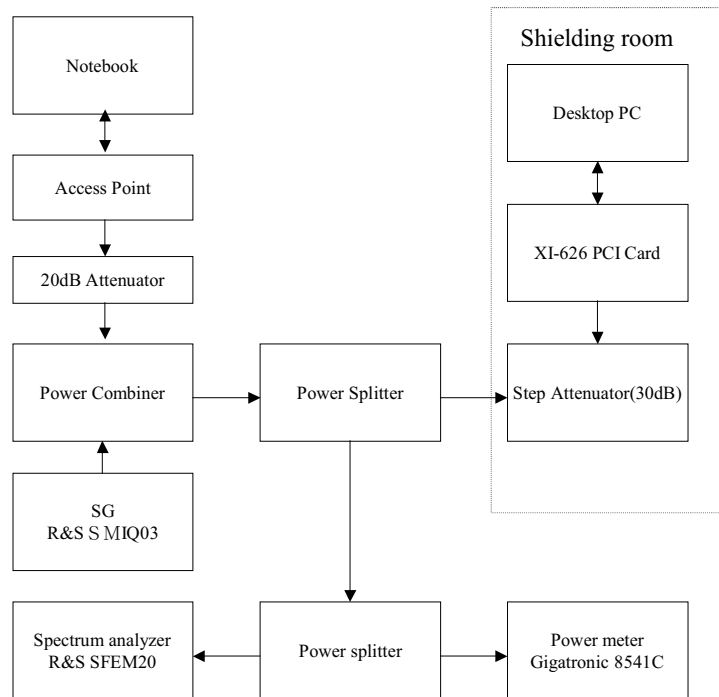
Notebook

Access Point

20dB Attenuator

Power Combiner

SG
R&S S MIQ03

Power Splitter

Shielding room

Desktop PC

XI-626 PCI Card

Step Attenuator(30dB)

Spectrum analyzer
R&S SFEM20

Power splitter

Power meter
Gigatronic 8541C